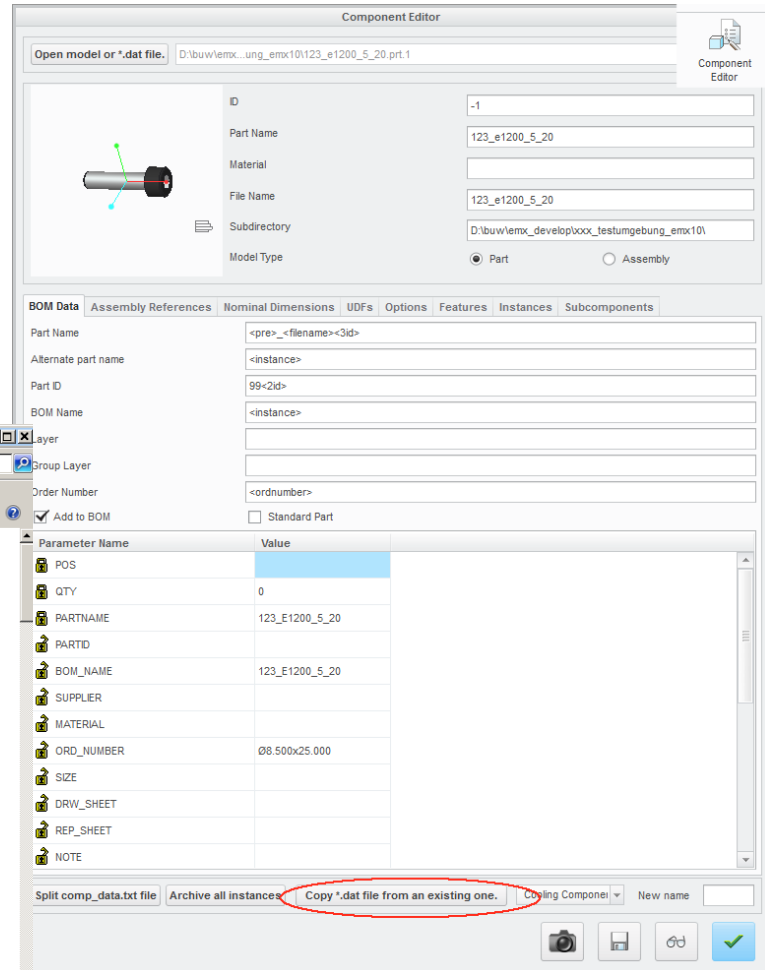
Component Editor

Open model or *.dat file.
D:\buw\emx...ung_emx10\123_e1200_5_20.prt.1

Component Editor

ID
-1
Part Name
123_e1200_5_20
Material

File Name
123_e1200_5_20
Subdirectory
D:\buw\emx_develop\xxx_testumgebung_emx10\
Model Type
Part
Assembly

BOM Data | Assembly References | Nominal Dimensions | UDFs | Options | Features | Instances | Subcomponents

Part Name
<pre>_<filename><3id>
Alternate part name
<instance>
Part ID
99<2id>
BOM Name
<instance>
Layer

Group Layer

Order Number
<ordnumber>
Add to BOM
Standard Part

| Parameter Name | Value |
|---|---|
| POS | |
| QTY | 0 |
| PARTNAME | 123_E1200_5_20 |
| PARTID | |
| BOM_NAME | 123_E1200_5_20 |
| SUPPLIER | |
| MATERIAL | |
| ORD_NUMBER | Ø8.500x25.000 |
| SIZE | |
| DRW_SHEET | |
| REP_SHEET | |
| NOTE | |

Split comp_data.txt file
Archive all instances
Copy *.dat file from an existing one.
Cooling Componen
New name